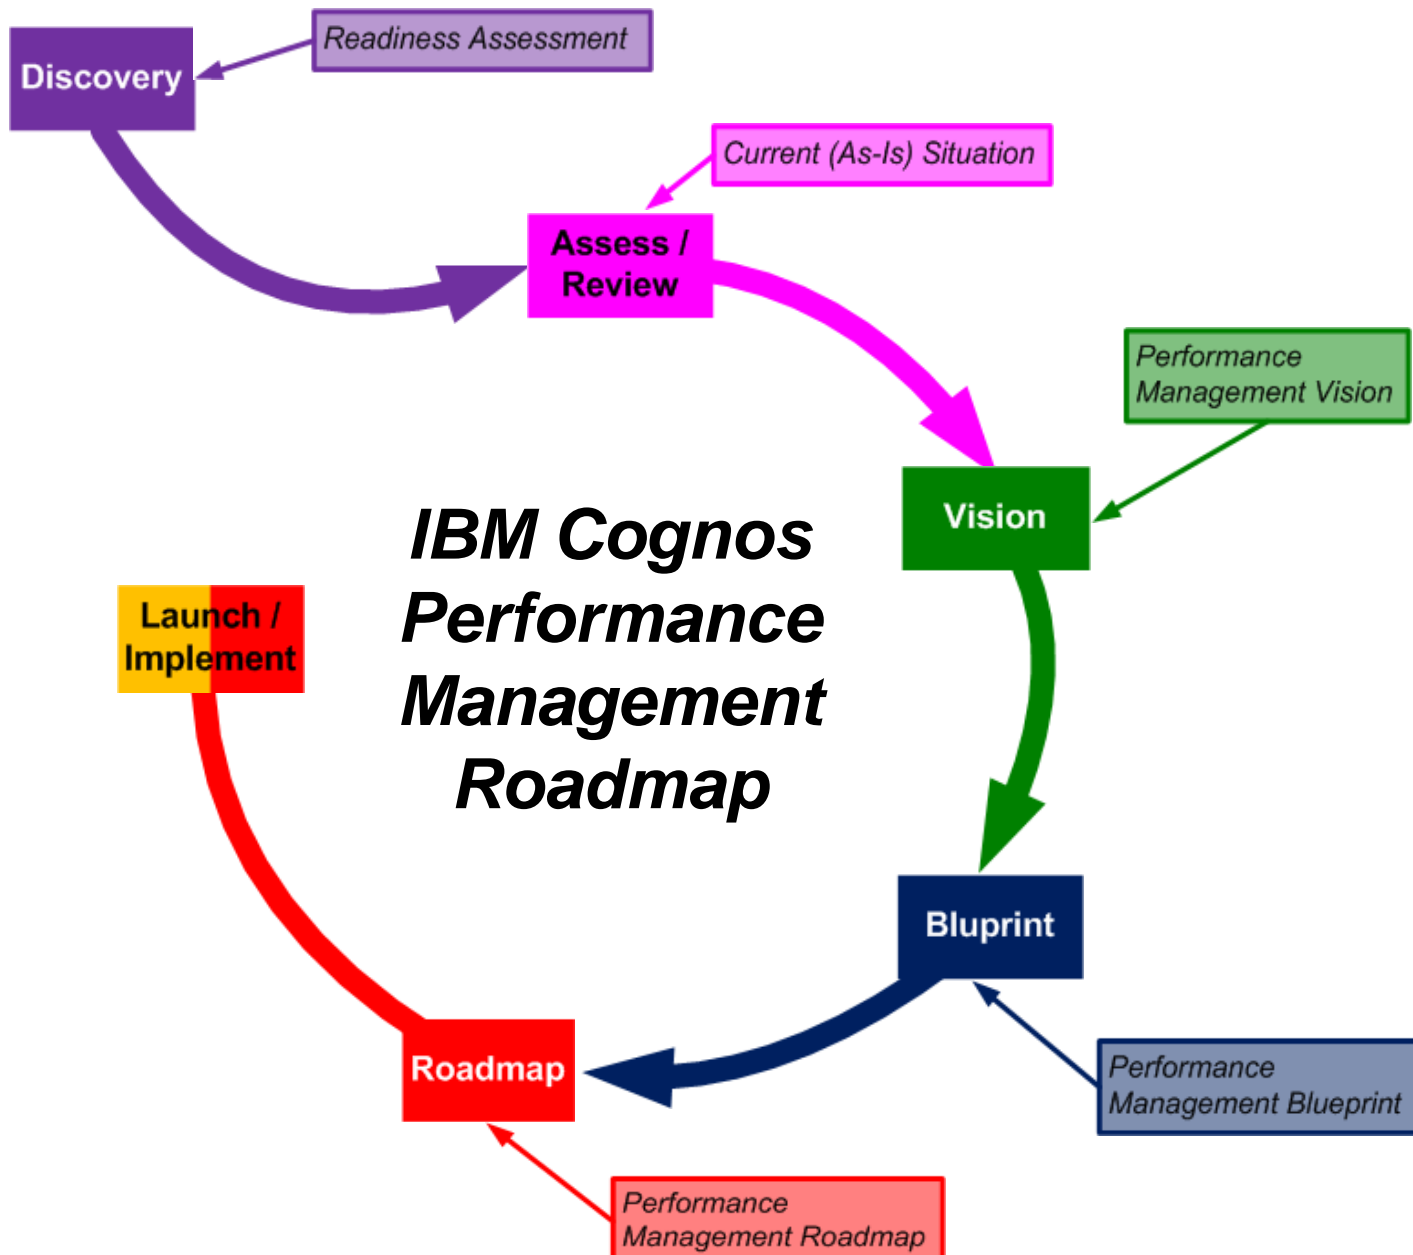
Discovery

Readiness Assessment

Current (As-Is) Situation

Assess / Review

Performance Management Vision

Vision

IBM Cognos Performance Management Roadmap

Launch / Implement

Bluprint

Performance Management Blueprint

Roadmap

Performance Management Roadmap